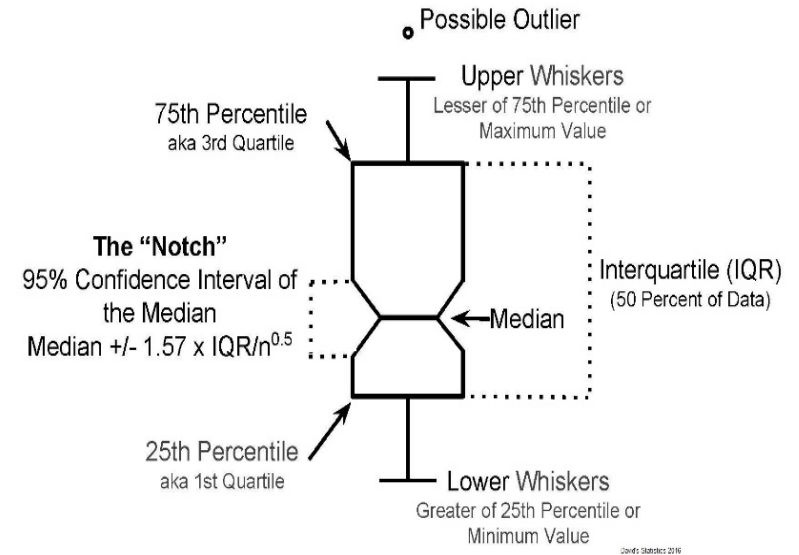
Possible Outlier

Upper Whiskers
Lesser of 75th Percentile or Maximum Value

75th Percentile
aka 3rd Quartile

The “Notch”
95% Confidence Interval of the Median
Median +/- 1.57 x IQR/$n^{0.5}$

Median

Interquartile (IQR)
(50 Percent of Data)

25th Percentile
aka 1st Quartile

Lower Whiskers
Greater of 25th Percentile or Minimum Value

David's Statistics 2016